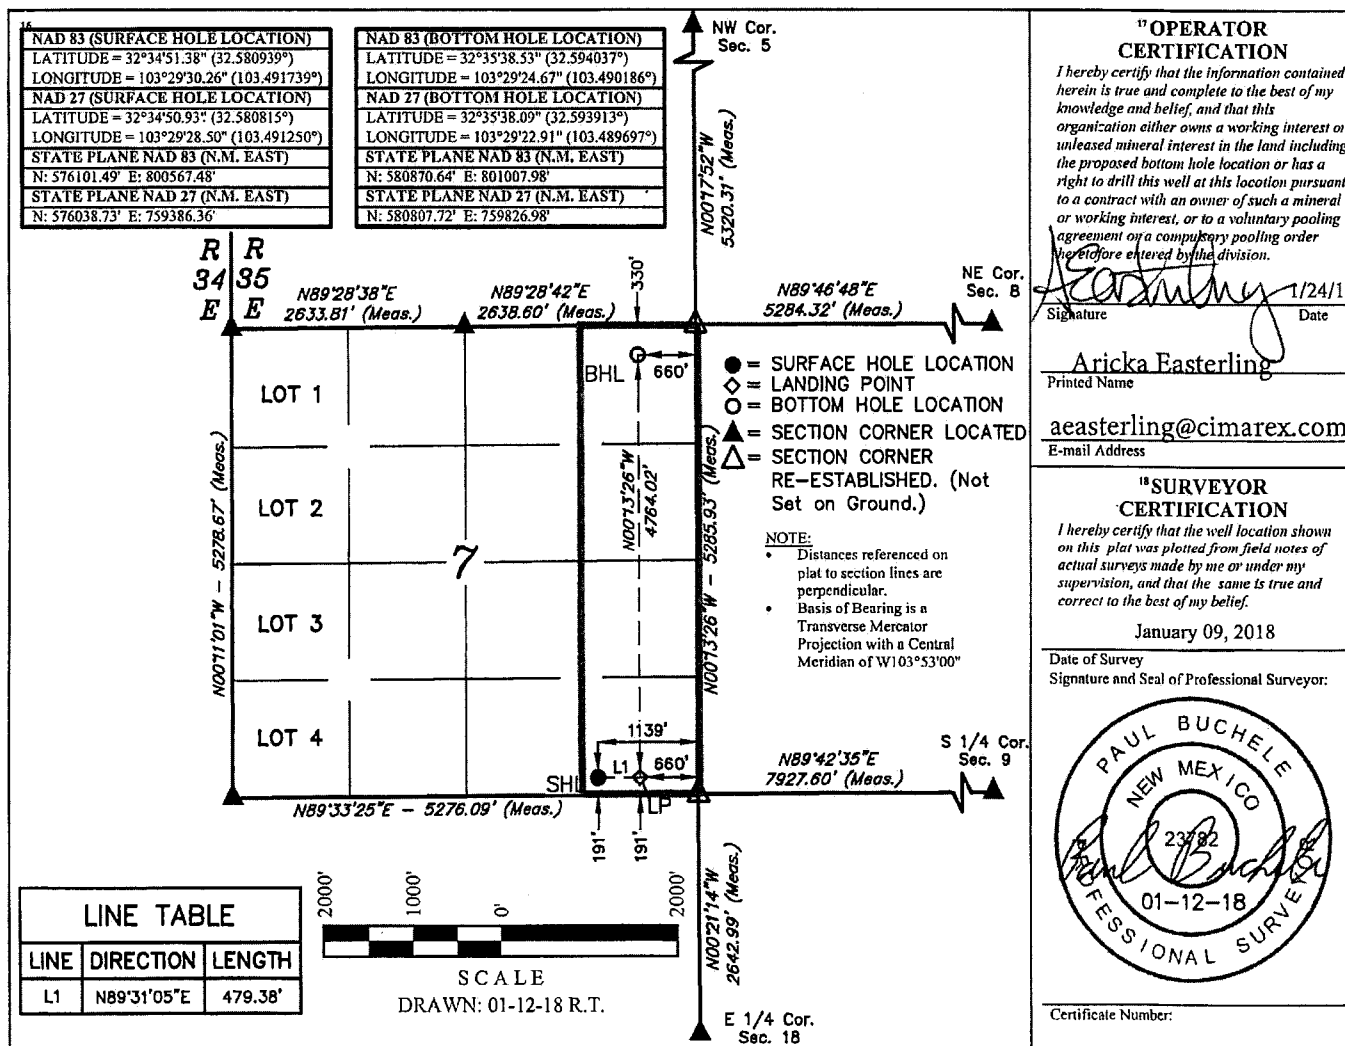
16

| NAD 83 (SURFACE HOLE LOCATION) |
|---|
| LATITUDE = 32°34'51.38" (32.580939°) |
| LONGITUDE = 103°29'30.26" (103.491739°) |
| NAD 27 (SURFACE HOLE LOCATION) |
| LATITUDE = 32°34'50.93" (32.580815°) |
| LONGITUDE = 103°29'28.50" (103.491250°) |
| STATE PLANE NAD 83 (N.M. EAST) |
| N: 576101.49' E: 800567.48' |
| STATE PLANE NAD 27 (N.M. EAST) |
| N: 576038.73' E: 759386.36' |

| NAD 83 (BOTTOM HOLE LOCATION) |
|---|
| LATITUDE = 32°35'38.53" (32.594037°) |
| LONGITUDE = 103°29'24.67" (103.490186°) |
| NAD 27 (BOTTOM HOLE LOCATION) |
| LATITUDE = 32°35'38.09" (32.593913°) |
| LONGITUDE = 103°29'22.91" (103.489697°) |
| STATE PLANE NAD 83 (N.M. EAST) |
| N: 580870.64' E: 801007.98' |
| STATE PLANE NAD 27 (N.M. EAST) |
| N: 580807.72' E: 759826.98' |

NW Cor. Sec. 5

N00°17'52"W 5320.31' (Meas.)

R 34 E | R 35 E

N89°28'38"E 2633.81' (Meas.)

N89°28'42"E 2638.60' (Meas.)

330'

NE Cor. Sec. 8

N89°46'48"E 5284.32' (Meas.)

BHL 660'

LOT 1

LOT 2

LOT 3

LOT 4

7

N00°11'01"W – 5278.67' (Meas.)

N00°13'26"W 4764.02'

N00°13'26"W – 5285.93' (Meas.)

● = SURFACE HOLE LOCATION
◇ = LANDING POINT
O = BOTTOM HOLE LOCATION
▲ = SECTION CORNER LOCATED
△ = SECTION CORNER RE-ESTABLISHED. (Not Set on Ground.)

NOTE:
• Distances referenced on plat to section lines are perpendicular.
• Basis of Bearing is a Transverse Mercator Projection with a Central Meridian of W103°53'00"

1139'

SHL L1 660'

LP

S 1/4 Cor. Sec. 9

N89°42'35"E 7927.60' (Meas.)

N89°33'25"E – 5276.09' (Meas.)

191' 191'

N00°21'14"W 2642.99' (Meas.)

2000' 1000' 0' 2000'

SCALE
DRAWN: 01-12-18 R.T.

E 1/4 Cor. Sec. 18

| LINE TABLE | | |
|---|---|---|
| LINE | DIRECTION | LENGTH |
| L1 | N89°31'05"E | 479.38' |

17 OPERATOR CERTIFICATION
I hereby certify that the information contained herein is true and complete to the best of my knowledge and belief, and that this organization either owns a working interest or unleased mineral interest in the land including the proposed bottom hole location or has a right to drill this well at this location pursuant to a contract with an owner of such a mineral or working interest, or to a voluntary pooling agreement or a compulsory pooling order heretofore entered by the division.

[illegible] 1/24/1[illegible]
Signature Date

Aricka Easterling
Printed Name

aeasterling@cimarex.com
E-mail Address

18 SURVEYOR CERTIFICATION
I hereby certify that the well location shown on this plat was plotted from field notes of actual surveys made by me or under my supervision, and that the same is true and correct to the best of my belief.

January 09, 2018
Date of Survey
Signature and Seal of Professional Surveyor:

PAUL BUCHELE
NEW MEXICO
23782
01-12-18
PROFESSIONAL SURVEYOR

Certificate Number: